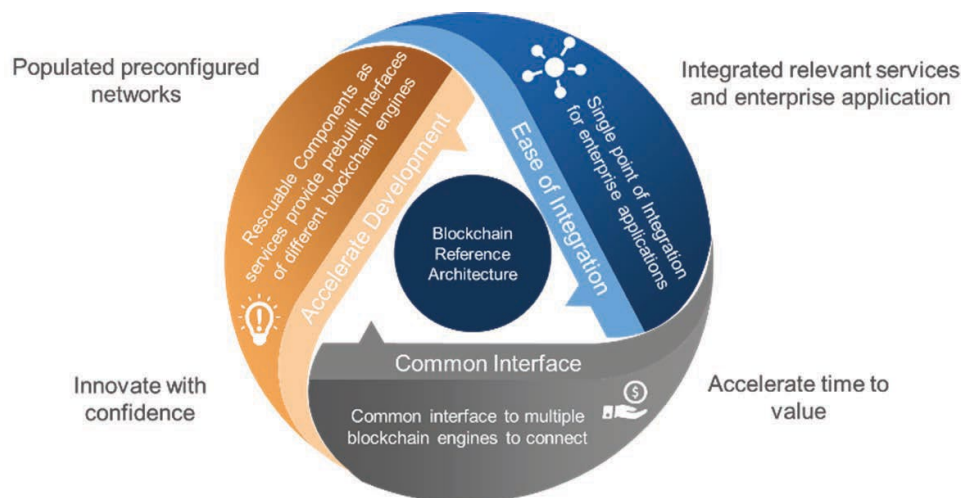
Populated preconfigured networks

Integrated relevant services and enterprise application

Rescuable Components as services provide prebuilt interfaces of different blockchain engines

Accelerate Development

Single point of Integration for enterprise applications

Ease of Integration

Blockchain Reference Architecture

Common Interface

Common interface to multiple blockchain engines to connect

Innovate with confidence

Accelerate time to value